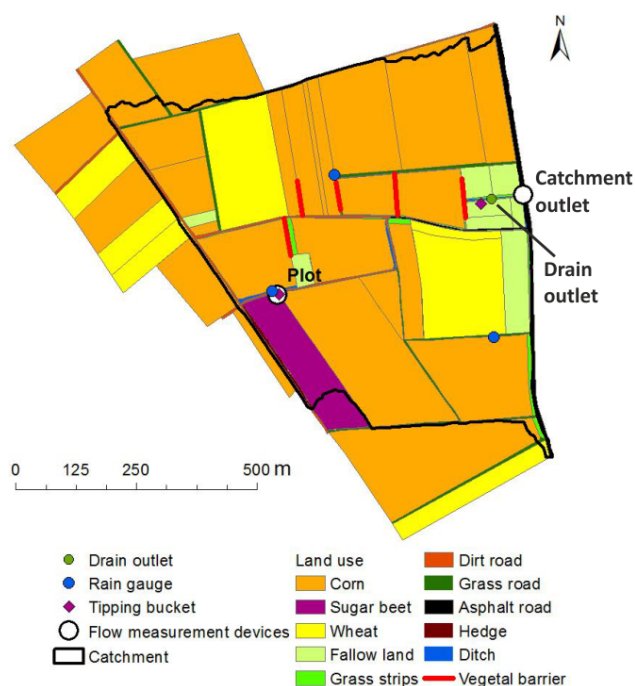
N

Catchment outlet

Drain outlet

Plot

0 125 250 500 m

Drain outlet
Rain gauge
Tipping bucket
Flow measurement devices
Catchment

Land use
Corn
Sugar beet
Wheat
Fallow land
Grass strips

Dirt road
Grass road
Asphalt road
Hedge
Ditch
Vegetal barrier